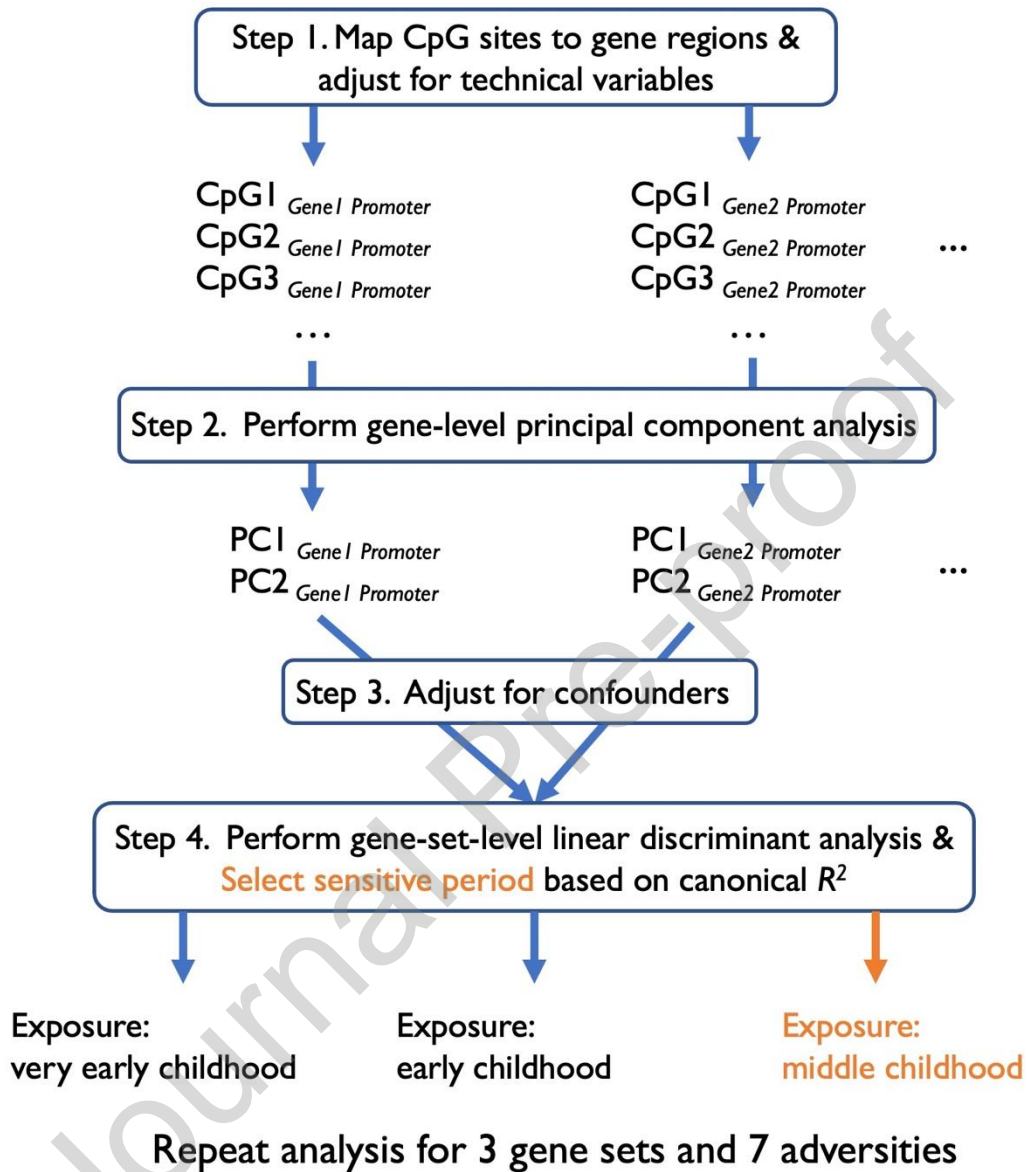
Step 1. Map CpG sites to gene regions & adjust for technical variables

CpG1 $_{Gene1\ Promoter}$
CpG2 $_{Gene1\ Promoter}$
CpG3 $_{Gene1\ Promoter}$
...

CpG1 $_{Gene2\ Promoter}$
CpG2 $_{Gene2\ Promoter}$
CpG3 $_{Gene2\ Promoter}$
...

...

Step 2. Perform gene-level principal component analysis

PC1 $_{Gene1\ Promoter}$
PC2 $_{Gene1\ Promoter}$

PC1 $_{Gene2\ Promoter}$
PC2 $_{Gene2\ Promoter}$

...

Step 3. Adjust for confounders

Step 4. Perform gene-set-level linear discriminant analysis & Select sensitive period based on canonical $R^2$

Exposure: very early childhood

Exposure: early childhood

Exposure: middle childhood

Repeat analysis for 3 gene sets and 7 adversities

Journal Pre-proof